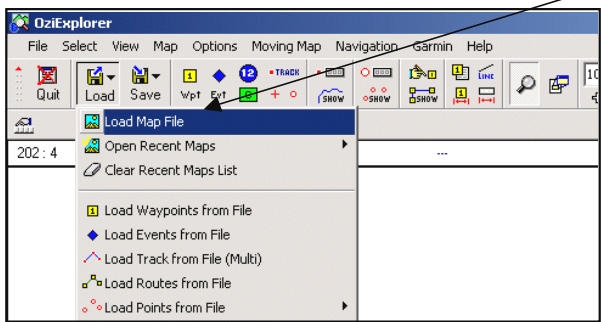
OziExplorer

File Select View Map Options Moving Map Navigation Garmin Help

Quit Load Save Wpt Evt TRACK SHOW SHOW SHOW LINE

202 : 4

Load Map File
Open Recent Maps
Clear Recent Maps List
Load Waypoints from File
Load Events from File
Load Track from File (Multi)
Load Routes from File
Load Points from File

---